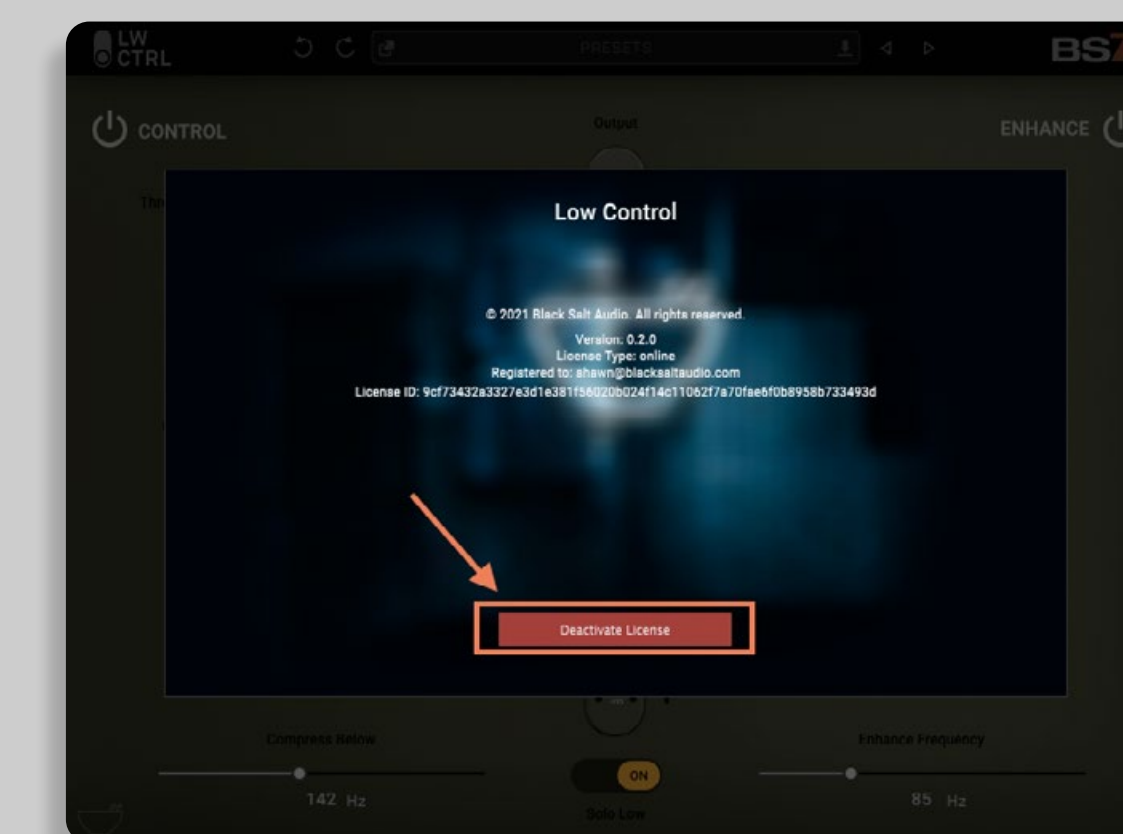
LW CTRL

PRESETS

BS

CONTROL

Output

ENHANCE

Thr

Low Control

© 2021 Black Salt Audio. All rights reserved.
Version: 0.2.0
License Type: online
Registered to: shawn@blacksaltaudio.com
License ID: 9cf73432a3327e3d1e381f56020b024f14c11062f7a70fae6f0b8958b733493d

Deactivate License

Compress Below

142 Hz

ON

Solo Low

Enhance Frequency

85 Hz